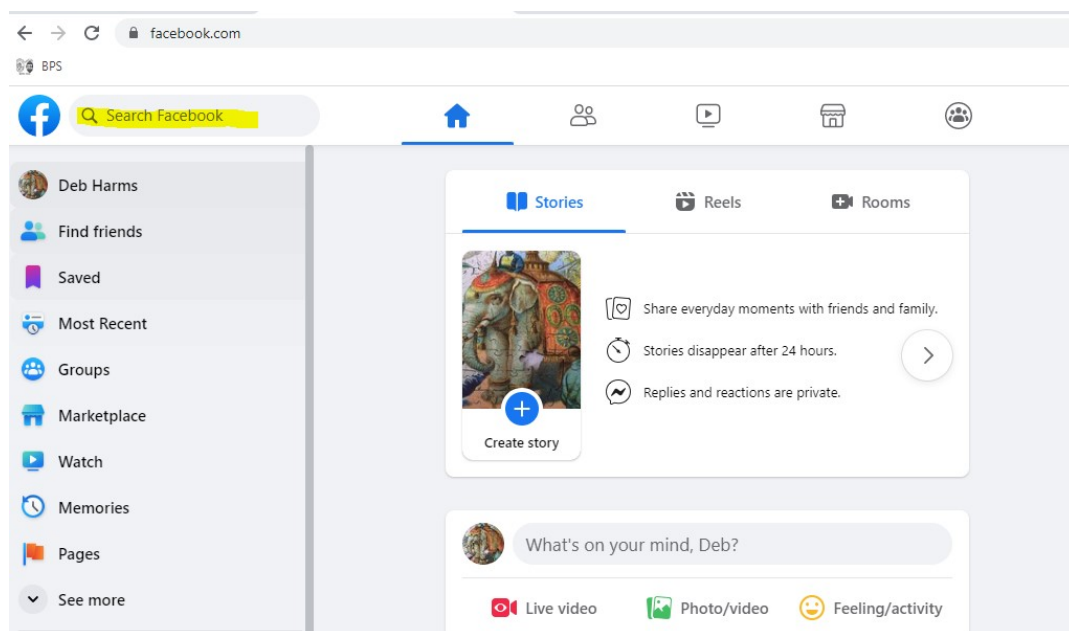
facebook.com

BPS

Search Facebook

Deb Harms

Find friends

Saved

Most Recent

Groups

Marketplace

Watch

Memories

Pages

See more

Stories

Reels

Rooms

Create story

Share everyday moments with friends and family.

Stories disappear after 24 hours.

Replies and reactions are private.

What's on your mind, Deb?

Live video

Photo/video

Feeling/activity